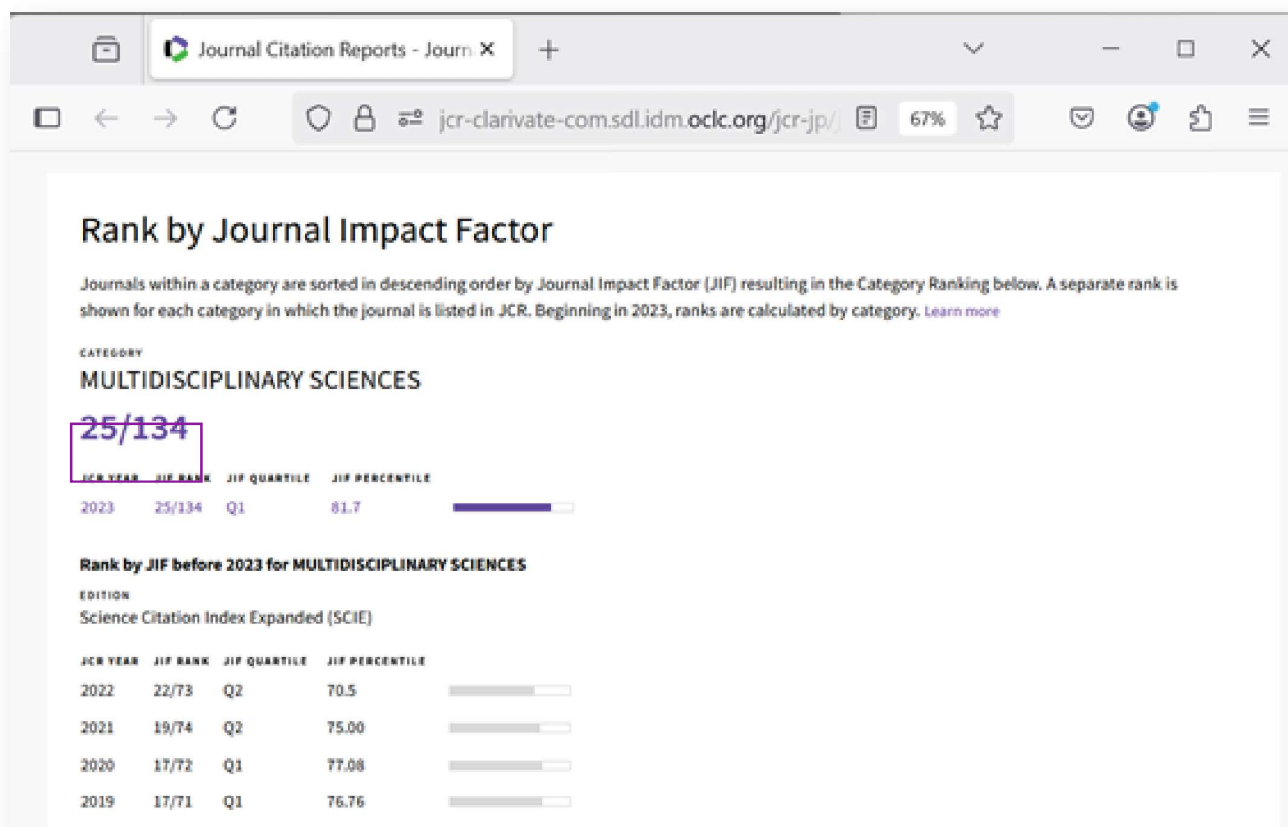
Journal Citation Reports - Journ ×
+

jcr-clarivate-com.sdl.idm.oclc.org/jcr-jp/
67%

Rank by Journal Impact Factor

Journals within a category are sorted in descending order by Journal Impact Factor (JIF) resulting in the Category Ranking below. A separate rank is shown for each category in which the journal is listed in JCR. Beginning in 2023, ranks are calculated by category. Learn more

CATEGORY
MULTIDISCIPLINARY SCIENCES

25/134

| JCR YEAR | JIF RANK | JIF QUARTILE | JIF PERCENTILE |
|---|---|---|---|
| 2023 | 25/134 | Q1 | 81.7 |

Rank by JIF before 2023 for MULTIDISCIPLINARY SCIENCES

EDITION
Science Citation Index Expanded (SCIE)

| JCR YEAR | JIF RANK | JIF QUARTILE | JIF PERCENTILE |
|---|---|---|---|
| 2022 | 22/73 | Q2 | 70.5 |
| 2021 | 19/74 | Q2 | 75.00 |
| 2020 | 17/72 | Q1 | 77.08 |
| 2019 | 17/71 | Q1 | 76.76 |